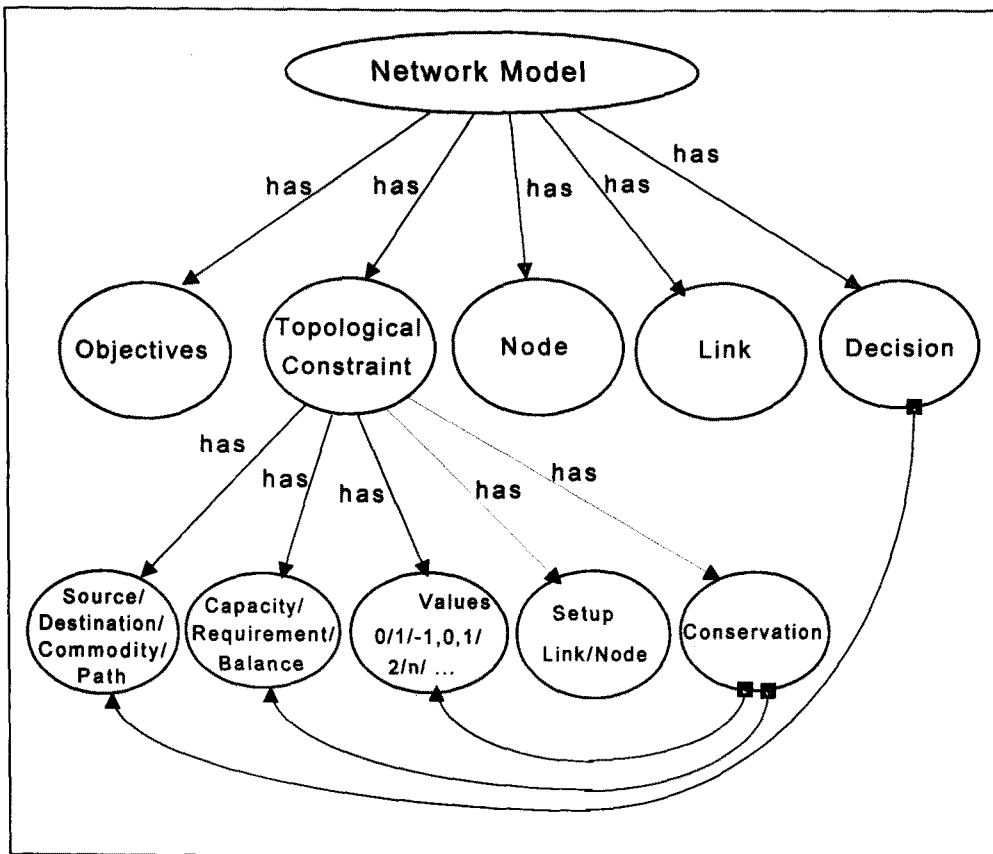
Network Model

has

has

has

has

has

Objectives

Topological Constraint

Node

Link

Decision

has

has

has

has

has

Source/ Destination/ Commodity/ Path

Capacity/ Requirement/ Balance

Values 0/1/-1,0,1/ 2/n/ ...

Setup Link/Node

Conservation